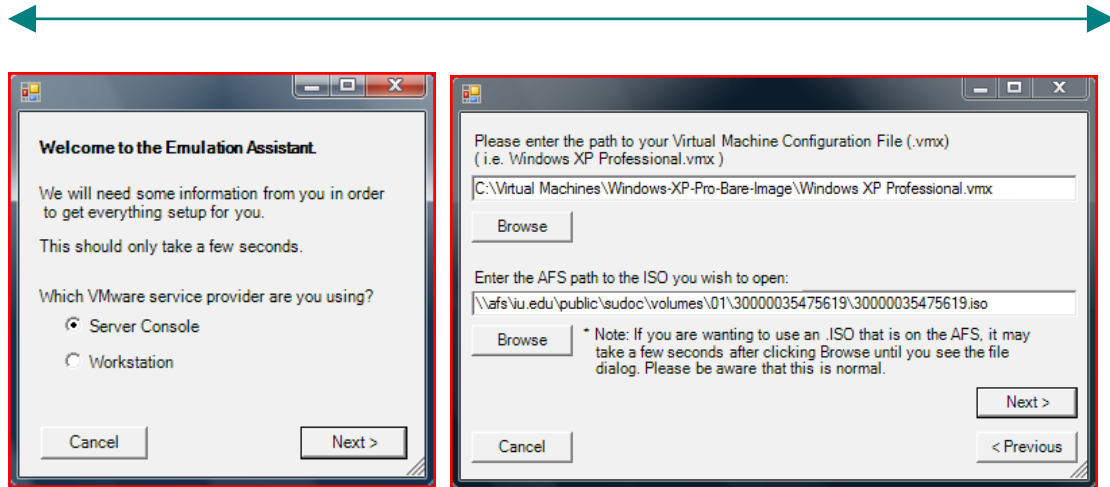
Welcome to the Emulation Assistant.

We will need some information from you in order to get everything setup for you.

This should only take a few seconds.

Which VMware service provider are you using?

Server Console

Workstation

Cancel

Next >

Please enter the path to your Virtual Machine Configuration File (.vmx) ( i.e. Windows XP Professional.vmx )

C:\Virtual Machines\Windows-XP-Pro-Bare-Image\Windows XP Professional.vmx

Browse

Enter the AFS path to the ISO you wish to open:

\\afs\iu.edu\public\sudoc\volumes\01\30000035475619\30000035475619.iso

Browse

* Note: If you are wanting to use an .ISO that is on the AFS, it may take a few seconds after clicking Browse until you see the file dialog. Please be aware that this is normal.

Next >

Cancel

< Previous